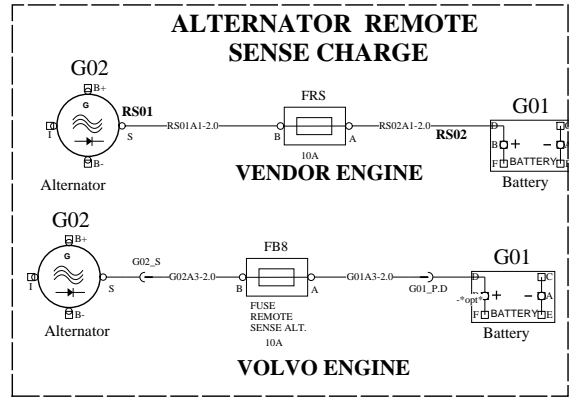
ALTERNATOR REMOTE SENSE CHARGE

G02
B+
G
RS01
I
S
B-
Alternator
RS01A1-2.0
FRS
B
A
10A
RS02A1-2.0
RS02
G01
D
B
F
+
−
BATTERY
Battery

VENDOR ENGINE

G02
B+
G
I
S
B-
Alternator
G02_S
G02A3-2.0
FB8
B
A
FUSE REMOTE SENSE ALT.
10A
G01A3-2.0
G01_P.D
G01
D
C
-*opt*
+
−
A
F
BATTERY
E
Battery

VOLVO ENGINE